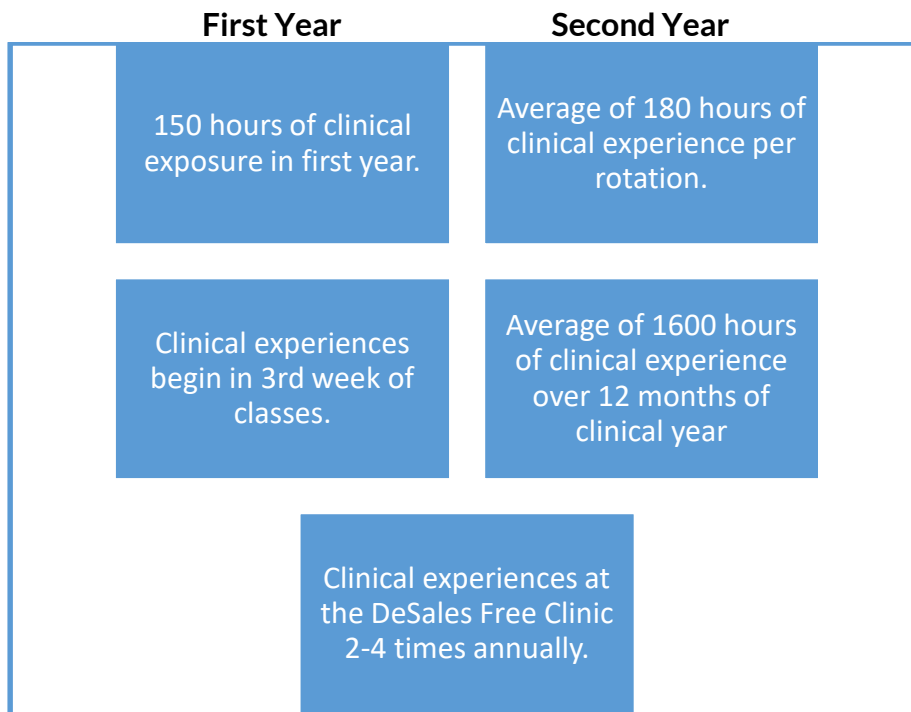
First Year

Second Year

150 hours of clinical exposure in first year.

Average of 180 hours of clinical experience per rotation.

Clinical experiences begin in 3rd week of classes.

Average of 1600 hours of clinical experience over 12 months of clinical year

Clinical experiences at the DeSales Free Clinic 2-4 times annually.